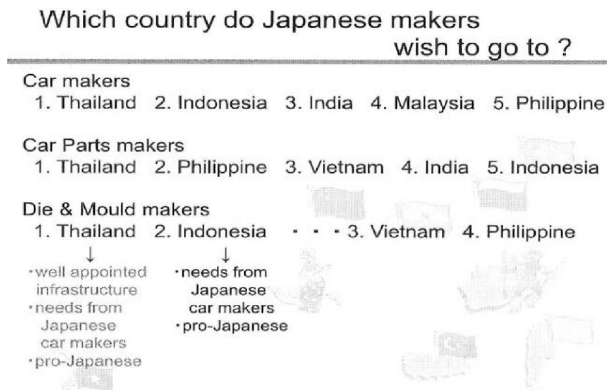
Which country do Japanese makers wish to go to ?

Car makers
1. Thailand 2. Indonesia 3. India 4. Malaysia 5. Philippine

Car Parts makers
1. Thailand 2. Philippine 3. Vietnam 4. India 5. Indonesia

Die & Mould makers
1. Thailand 2. Indonesia · · · 3. Vietnam 4. Philippine

↓
·well appointed infrastructure
·needs from Japanese car makers
·pro-Japanese

↓
·needs from Japanese car makers
·pro-Japanese